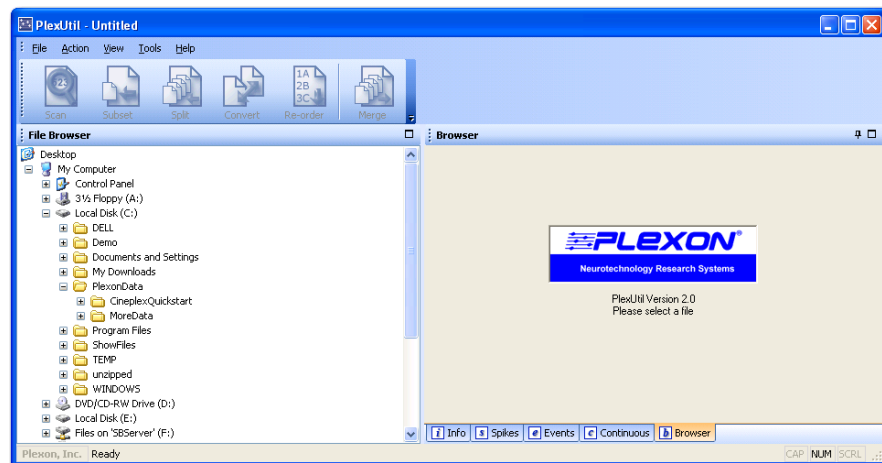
PlexUtil - Untitled

File Action View Tools Help

Scan Subset Split Convert Re-order Merge

File Browser

Desktop
My Computer
Control Panel
3½ Floppy (A:)
Local Disk (C:)
DELL
Demo
Documents and Settings
My Downloads
PlexonData
CineplexQuickstart
MoreData
Program Files
ShowFiles
TEMP
unzipped
WINDOWS
DVD/CD-RW Drive (D:)
Local Disk (E:)
Files on 'SBServer' (F:)

Browser

PLEXON®
Neurotechnology Research Systems

PlexUtil Version 2.0
Please select a file

Info Spikes Events Continuous Browser

Plexon, Inc. Ready CAP NUM SCRL